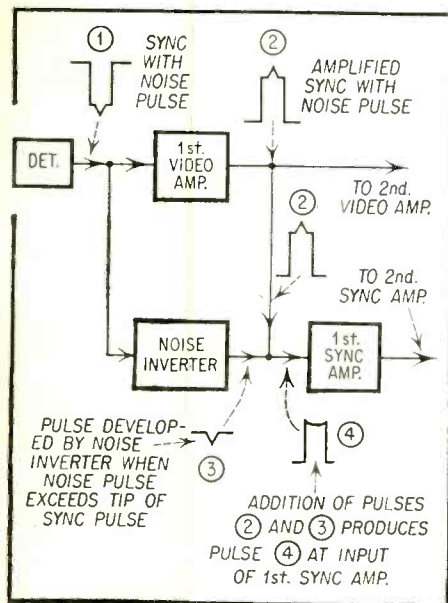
① SYNC WITH NOISE PULSE

② AMPLIFIED SYNC WITH NOISE PULSE

DET.

1st. VIDEO AMP.

TO 2nd. VIDEO AMP.

②

TO 2nd. SYNC AMP.

NOISE INVERTER

1st. SYNC AMP.

PULSE DEVELOPED BY NOISE INVERTER WHEN NOISE PULSE EXCEEDS TIP OF SYNC PULSE ③

④

ADDITION OF PULSES ② AND ③ PRODUCES PULSE ④ AT INPUT OF 1st. SYNC AMP.